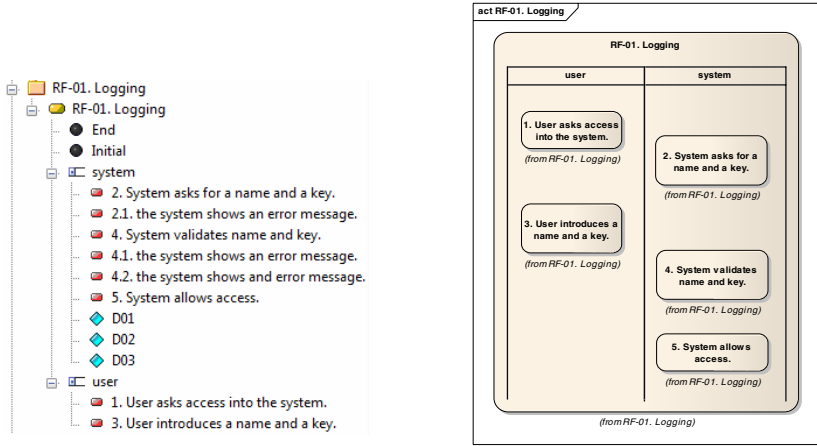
RF-01. Logging
RF-01. Logging
End
Initial
system
2. System asks for a name and a key.
2.1. the system shows an error message.
4. System validates name and key.
4.1. the system shows an error message.
4.2. the system shows and error message.
5. System allows access.
D01
D02
D03
user
1. User asks access into the system.
3. User introduces a name and a key.

act RF-01. Logging

RF-01. Logging

| user | system |
|---|---|
| 1. User asks access into the system. (from RF-01. Logging) | 2. System asks for a name and a key. (from RF-01. Logging) |
| 3. User introduces a name and a key. (from RF-01. Logging) | 4. System validates name and key. (from RF-01. Logging) |
| | 5. System allows access. (from RF-01. Logging) |

(from RF-01. Logging)